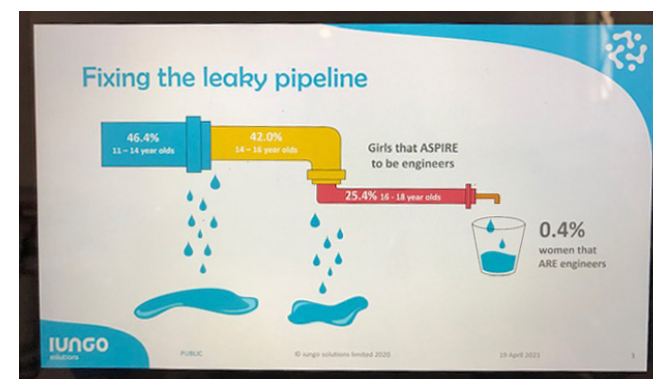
Fixing the leaky pipeline

46.4%
11 – 14 year olds

42.0%
14 – 16 year olds

Girls that ASPIRE to be engineers

25.4% 16 - 18 year olds

0.4%
women that ARE engineers

IUNGO
solutions

PUBLIC

© iungo solutions limited 2020

19 April 2021

3